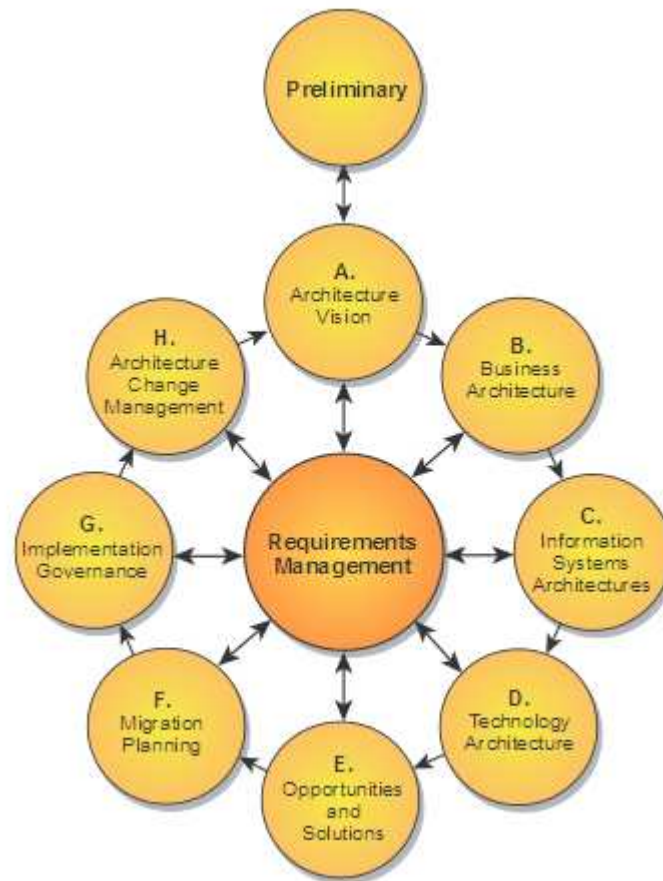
Preliminary

A.
Architecture Vision

H.
Architecture Change Management

B.
Business Architecture

G.
Implementation Governance

Requirements Management

C.
Information Systems Architectures

F.
Migration Planning

D.
Technology Architecture

E.
Opportunities and Solutions